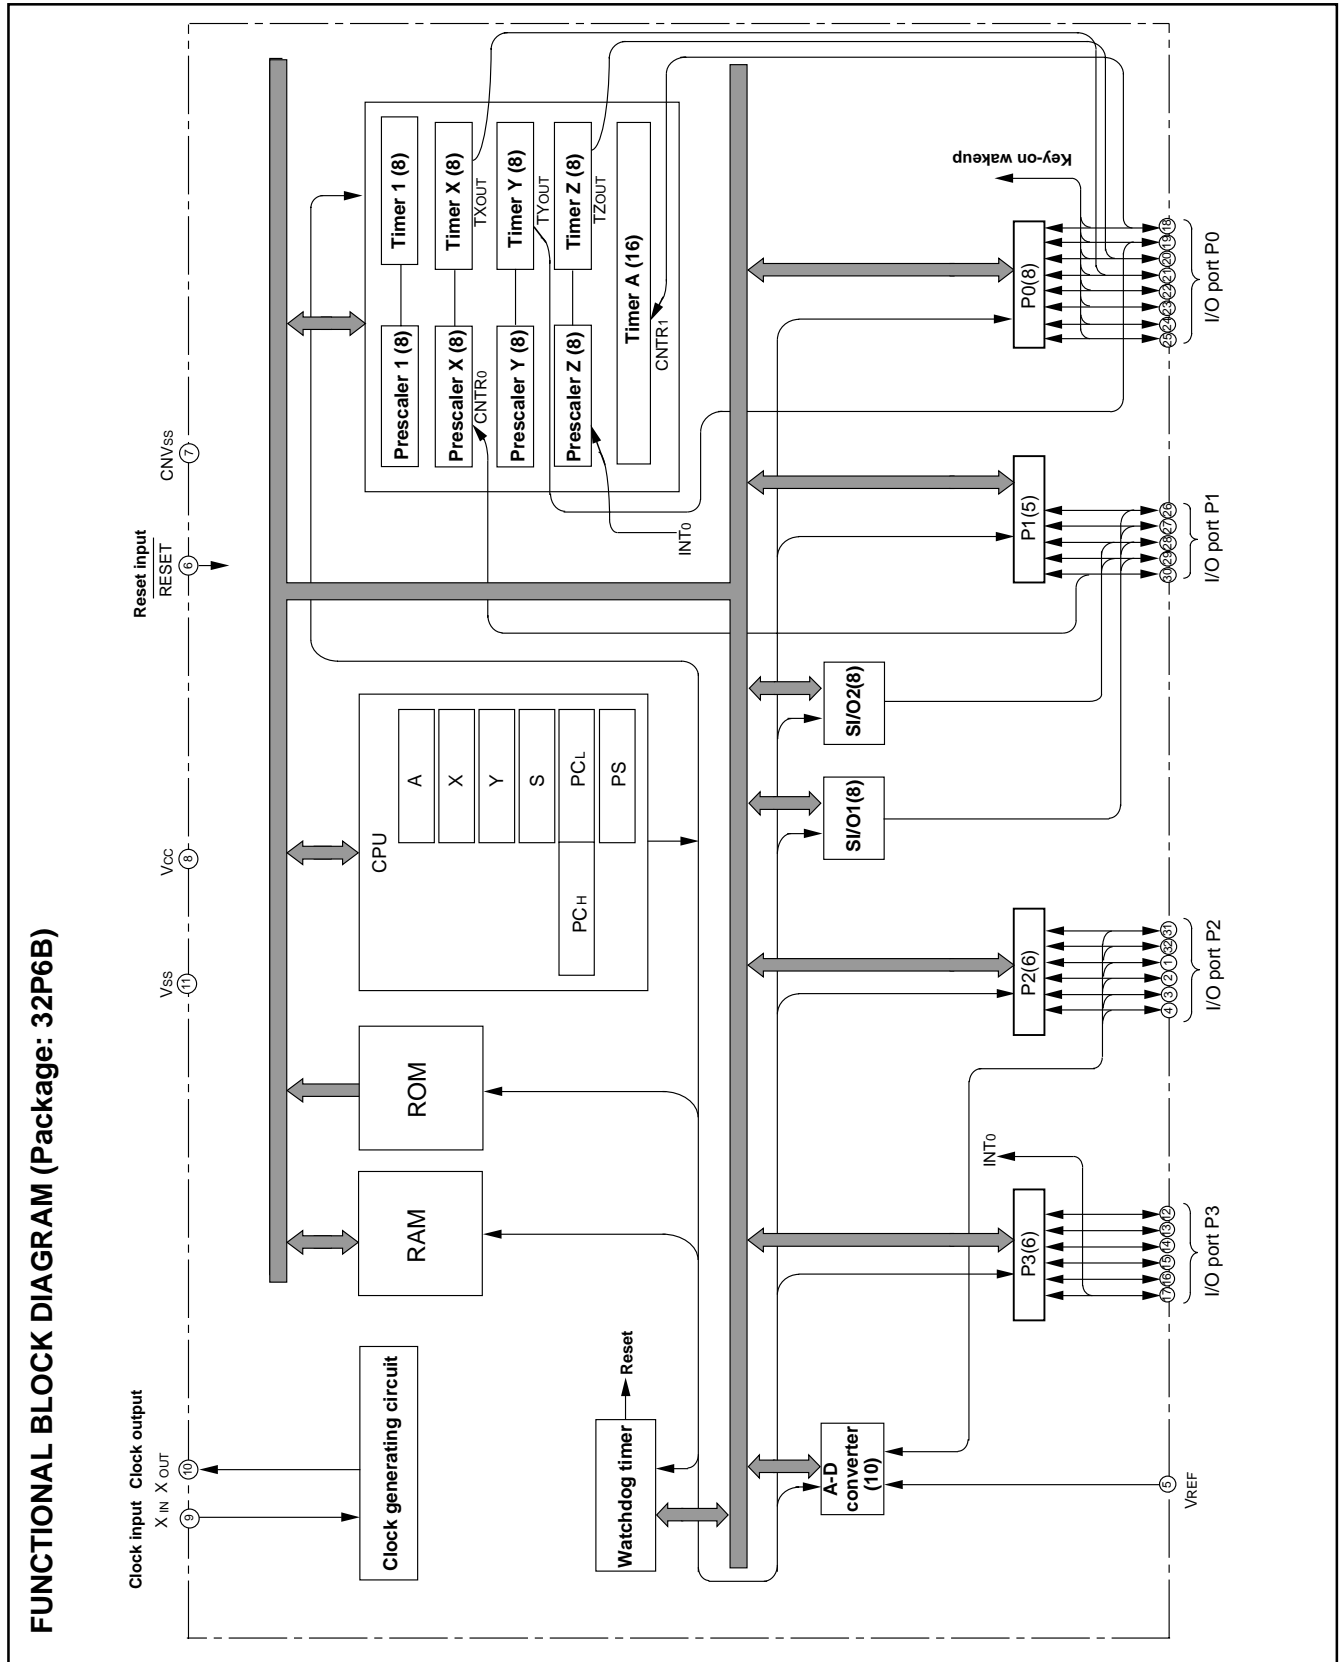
FUNCTIONAL BLOCK DIAGRAM (Package: 32P6B)

Clock input Clock output
$X_{IN}$ $X_{OUT}$
9 10

$V_{SS}$
11

$V_{CC}$
8

Reset input
$\overline{RESET}$
6

$CNV_{SS}$
7

Clock generating circuit

Watchdog timer

Reset

RAM

ROM

CPU

A

X

Y

S

$PC_L$

$PC_H$

PS

Timer 1 (8)

Prescaler 1 (8)

Timer X (8)

Prescaler X (8)

$TX_{OUT}$

$CNTR_0$

Timer Y (8)

Prescaler Y (8)

$TY_{OUT}$

Timer Z (8)

Prescaler Z (8)

$TZ_{OUT}$

Timer A (16)

$CNTR_1$

$INT_0$

Key-on wakeup

SI/O2(8)

SI/O1(8)

A-D converter (10)

$INT_0$

P0(8)

P1(5)

P2(6)

P3(6)

25 24 23 22 21 20 19 18

30 29 28 27 26

4 3 2 1 32 31

17 16 15 14 13 12

5

$V_{REF}$

I/O port P3

I/O port P2

I/O port P1

I/O port P0